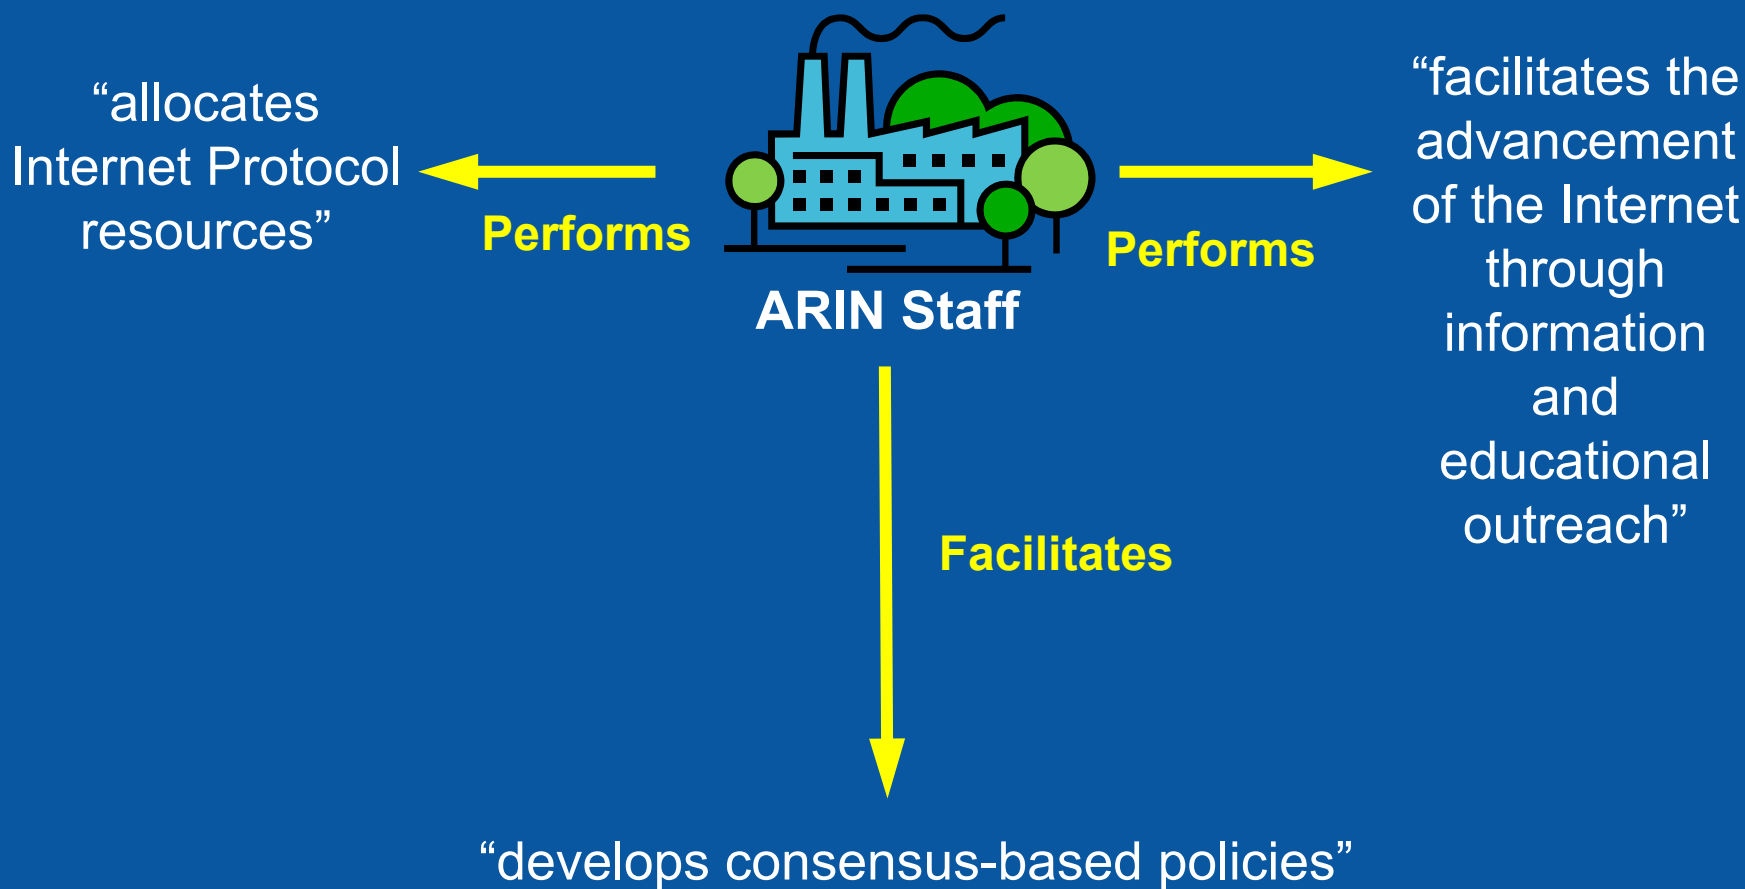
“allocates Internet Protocol resources”

Performs

ARIN Staff

Performs

“facilitates the advancement of the Internet through information and educational outreach”

Facilitates

“develops consensus-based policies”